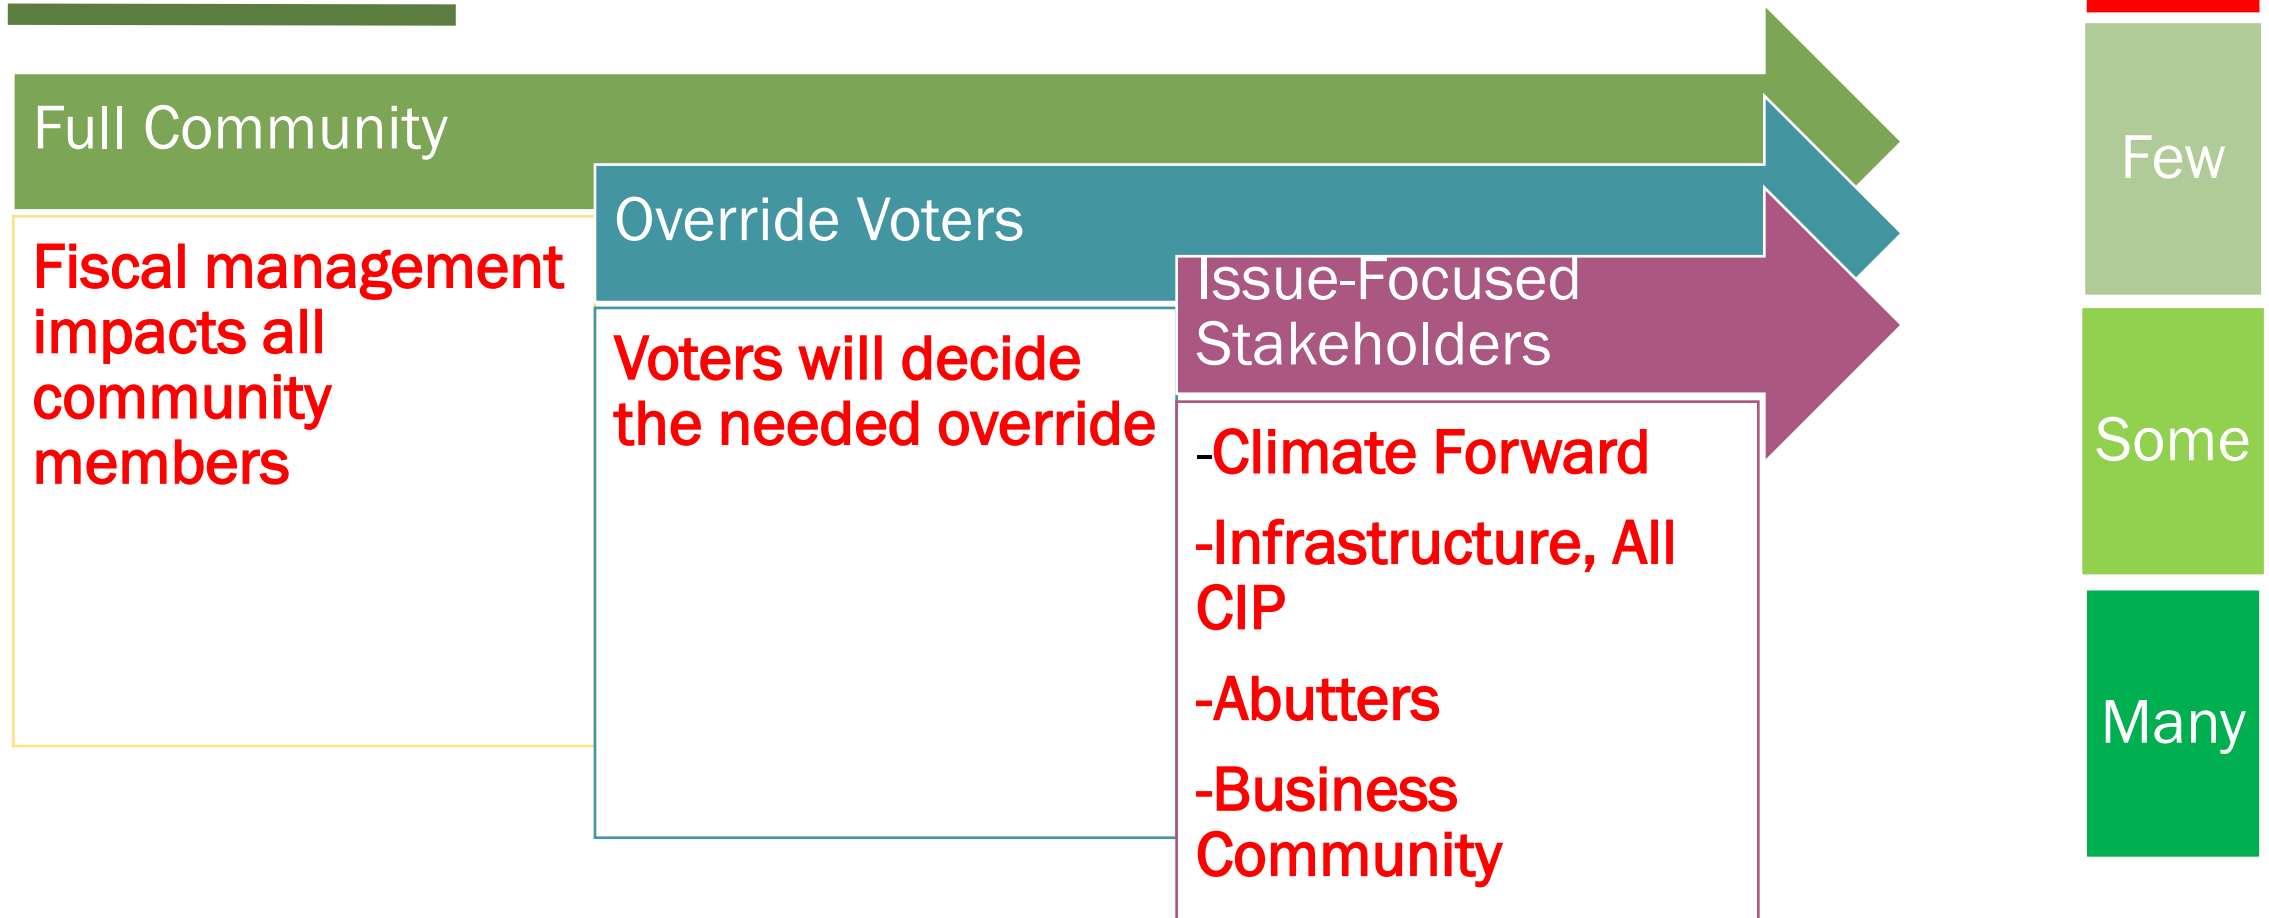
Full Community

Fiscal management impacts all community members

Override Voters

Voters will decide the needed override

Issue-Focused Stakeholders

-Climate Forward

-Infrastructure, All CIP

-Abutters

-Business Community

Few

Some

Many